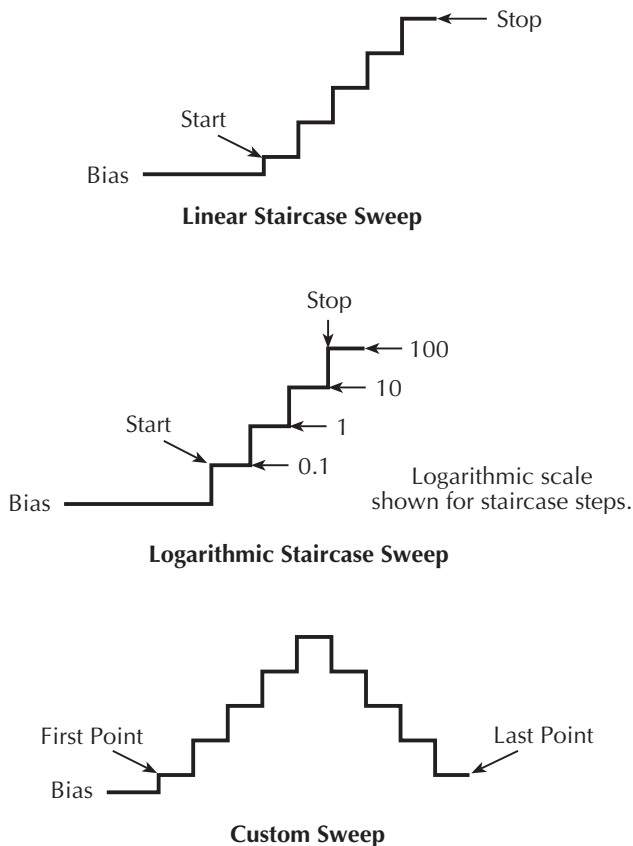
Stop

Start

Bias

**Linear Staircase Sweep**

Stop

100

10

Start

1

0.1

Logarithmic scale shown for staircase steps.

Bias

**Logarithmic Staircase Sweep**

First Point

Last Point

Bias

**Custom Sweep**